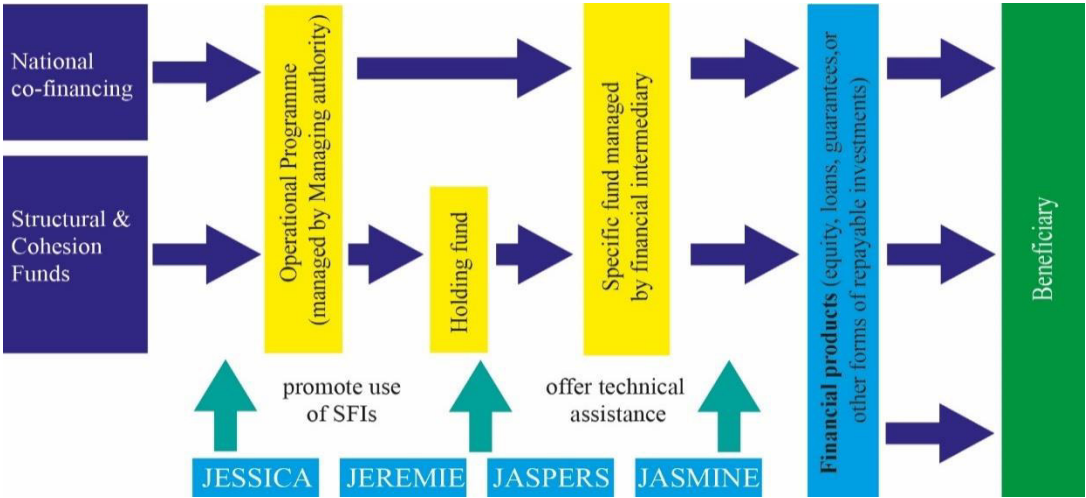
National co-financing

Structural & Cohesion Funds

Operational Programme (managed by Managing authority)

Holding fund

Specific fund managed by financial intermediary

Financial products (equity, loans, guarantees,or other forms of repayable investments)

Beneficiary

promote use of SFIs

offer technical assistance

JESSICA

JEREMIE

JASPERS

JASMINE